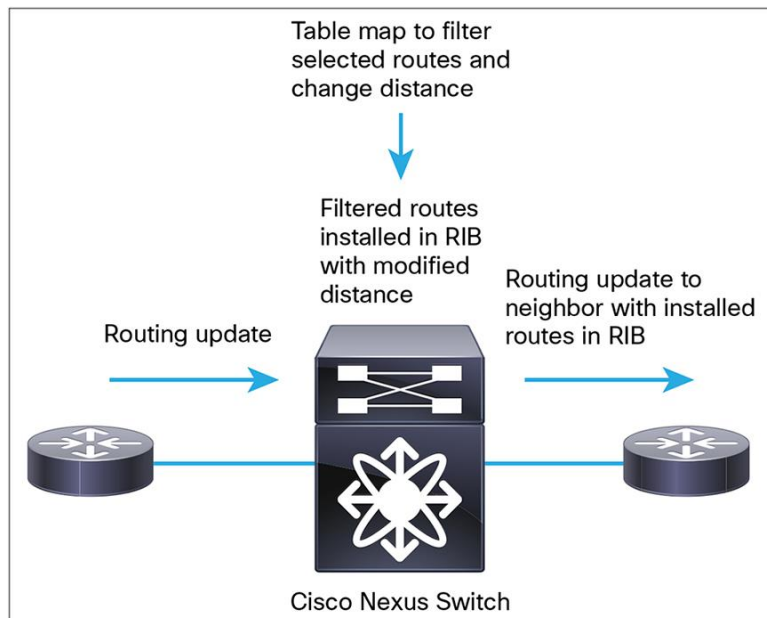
Table map to filter selected routes and change distance

Filtered routes installed in RIB with modified distance

Routing update

Routing update to neighbor with installed routes in RIB

Cisco Nexus Switch